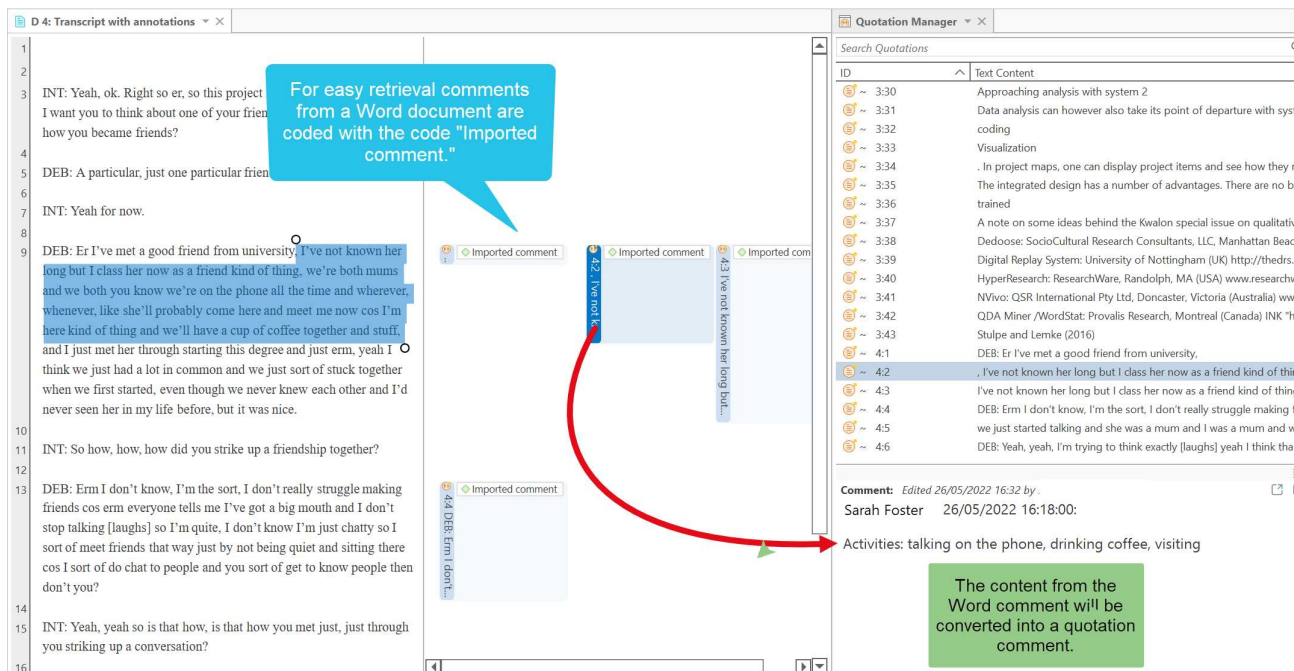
D 4: Transcript with annotations

1
2
3 INT: Yeah, ok. Right so er, so this project I want you to think about one of your frien how you became friends?
4
5 DEB: A particular, just one particular frien
6
7 INT: Yeah for now.
8
9 DEB: Er I've met a good friend from university, I've not known her long but I class her now as a friend kind of thing, we're both mums and we both you know we're on the phone all the time and wherever, whenever, like she'll probably come here and meet me now cos I'm here kind of thing and we'll have a cup of coffee together and stuff, and I just met her through starting this degree and just erm, yeah I think we just had a lot in common and we just sort of stuck together when we first started, even though we never knew each other and I'd never seen her in my life before, but it was nice.
10
11 INT: So how, how, how did you strike up a friendship together?
12
13 DEB: Erm I don't know, I'm the sort, I don't really struggle making friends cos erm everyone tells me I've got a big mouth and I don't stop talking [laughs] so I'm quite, I don't know I'm just chatty so I sort of meet friends that way just by not being quiet and sitting there cos I sort of do chat to people and you sort of get to know people then don't you?
14
15 INT: Yeah, yeah so is that how, is that how you met just, just through you striking up a conversation?
16

For easy retrieval comments from a Word document are coded with the code "Imported comment."

Imported comment
Imported comment
4:2 , I've not k
Imported comm
4:3 I've not known her long but...
Imported comment
4:4 DEB: Erm I don't...

Quotation Manager

Search Quotations

| ID | Text Content |
|---|---|
| 3:30 | Approaching analysis with system 2 |
| 3:31 | Data analysis can however also take its point of departure with syst |
| 3:32 | coding |
| 3:33 | Visualization |
| 3:34 | . In project maps, one can display project items and see how they r |
| 3:35 | The integrated design has a number of advantages. There are no b |
| 3:36 | trained |
| 3:37 | A note on some ideas behind the Kwalon special issue on qualitativ |
| 3:38 | Dedoose: SocioCultural Research Consultants, LLC, Manhattan Beac |
| 3:39 | Digital Replay System: University of Nottingham (UK) http://thedrs. |
| 3:40 | HyperResearch: ResearchWare, Randolph, MA (USA) www.researchw |
| 3:41 | NVivo: QSR International Pty Ltd, Doncaster, Victoria (Australia) ww |
| 3:42 | QDA Miner /WordStat: Provalis Research, Montreal (Canada) INK "h |
| 3:43 | Stulpe and Lemke (2016) |
| 4:1 | DEB: Er I've met a good friend from university, |
| 4:2 | , I've not known her long but I class her now as a friend kind of thi |
| 4:3 | I've not known her long but I class her now as a friend kind of thin |
| 4:4 | DEB: Erm I don't know, I'm the sort, I don't really struggle making f |
| 4:5 | we just started talking and she was a mum and I was a mum and w |
| 4:6 | DEB: Yeah, yeah, I'm trying to think exactly [laughs] yeah I think tha |

Comment: Edited 26/05/2022 16:32 by .
Sarah Foster 26/05/2022 16:18:00:

Activities: talking on the phone, drinking coffee, visiting

The content from the Word comment will be converted into a quotation comment.